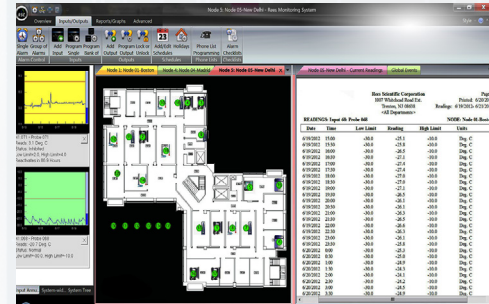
Node 5: Node 05-New Delhi - Rees Monitoring System

Overview Inputs/Outputs Reports/Graphs Advanced

Single Group of Alarms Alarms Alarm Control

Add Program Program Input Single Some of Inputs

Add Program Lock or Output Output Unlock Outputs

23 Add/Edit Holiday Schedules Schedules

Phone List Programming Phone Lists

Alarm Checklists Checklists

Node 01: Node 01-Boston Node 4: Node 04-Madrid Node 5: Node 05-New Delhi

Node 05-New Delhi - Current Readings Global Events

Rees Scientific Corporation
1007 Whitehead Road Ext.
Trenton, NJ 08638
<All Departments>

Printed: 6/20/

READINGS: Input 60: Probe 060

NODE: Node 01 Bost

| Date | Time | Low Limit | Reading | High Limit | Units |
|---|---|---|---|---|---|
| 6/19/2012 | 15:00 | -30.0 | -25.1 | -10.0 | Deg. C |
| 6/19/2012 | 15:30 | -30.0 | -25.0 | -10.0 | Deg. C |
| 6/19/2012 | 16:00 | -30.0 | -26.0 | -10.0 | Deg. C |
| 6/19/2012 | 16:30 | -30.0 | -27.1 | -10.0 | Deg. C |
| 6/19/2012 | 17:00 | -30.0 | -27.4 | -10.0 | Deg. C |
| 6/19/2012 | 17:30 | -30.0 | -27.4 | -10.0 | Deg. C |
| 6/19/2012 | 18:00 | -30.0 | -27.5 | -10.0 | Deg. C |
| 6/19/2012 | 18:30 | -30.0 | -27.7 | -10.0 | Deg. C |
| 6/19/2012 | 19:00 | -30.0 | -27.8 | -10.0 | Deg. C |
| 6/19/2012 | 19:30 | -30.0 | -28.0 | -10.0 | Deg. C |
| 6/19/2012 | 20:00 | -30.0 | -28.1 | -10.0 | Deg. C |
| 6/19/2012 | 20:30 | -30.0 | -28.2 | -10.0 | Deg. C |
| 6/19/2012 | 21:00 | -30.0 | -28.4 | -10.0 | Deg. C |
| 6/19/2012 | 21:30 | -30.0 | -28.5 | -10.0 | Deg. C |
| 6/19/2012 | 22:00 | -30.0 | -28.6 | -10.0 | Deg. C |
| 6/19/2012 | 22:30 | -30.0 | -28.7 | -10.0 | Deg. C |
| 6/19/2012 | 23:00 | -30.0 | -28.8 | -10.0 | Deg. C |
| 6/19/2012 | 23:30 | -30.0 | -28.9 | -10.0 | Deg. C |
| 6/20/2012 | 0:00 | -30.0 | -28.9 | -10.0 | Deg. C |
| 6/20/2012 | 0:30 | -30.0 | -29.0 | -10.0 | Deg. C |
| 6/20/2012 | 1:00 | -30.0 | -29.0 | -10.0 | Deg. C |
| 6/20/2012 | 1:30 | -30.0 | -28.5 | -10.0 | Deg. C |
| 6/20/2012 | 2:00 | -30.0 | -27.5 | -10.0 | Deg. C |
| 6/20/2012 | 2:30 | -30.0 | -26.8 | -10.0 | Deg. C |
| 6/20/2012 | 3:00 | -30.0 | -26.4 | -10.0 | Deg. C |
| 6/20/2012 | 3:30 | -30.0 | -26.2 | -10.0 | Deg. C |

Input Areas System-wid... System Tree